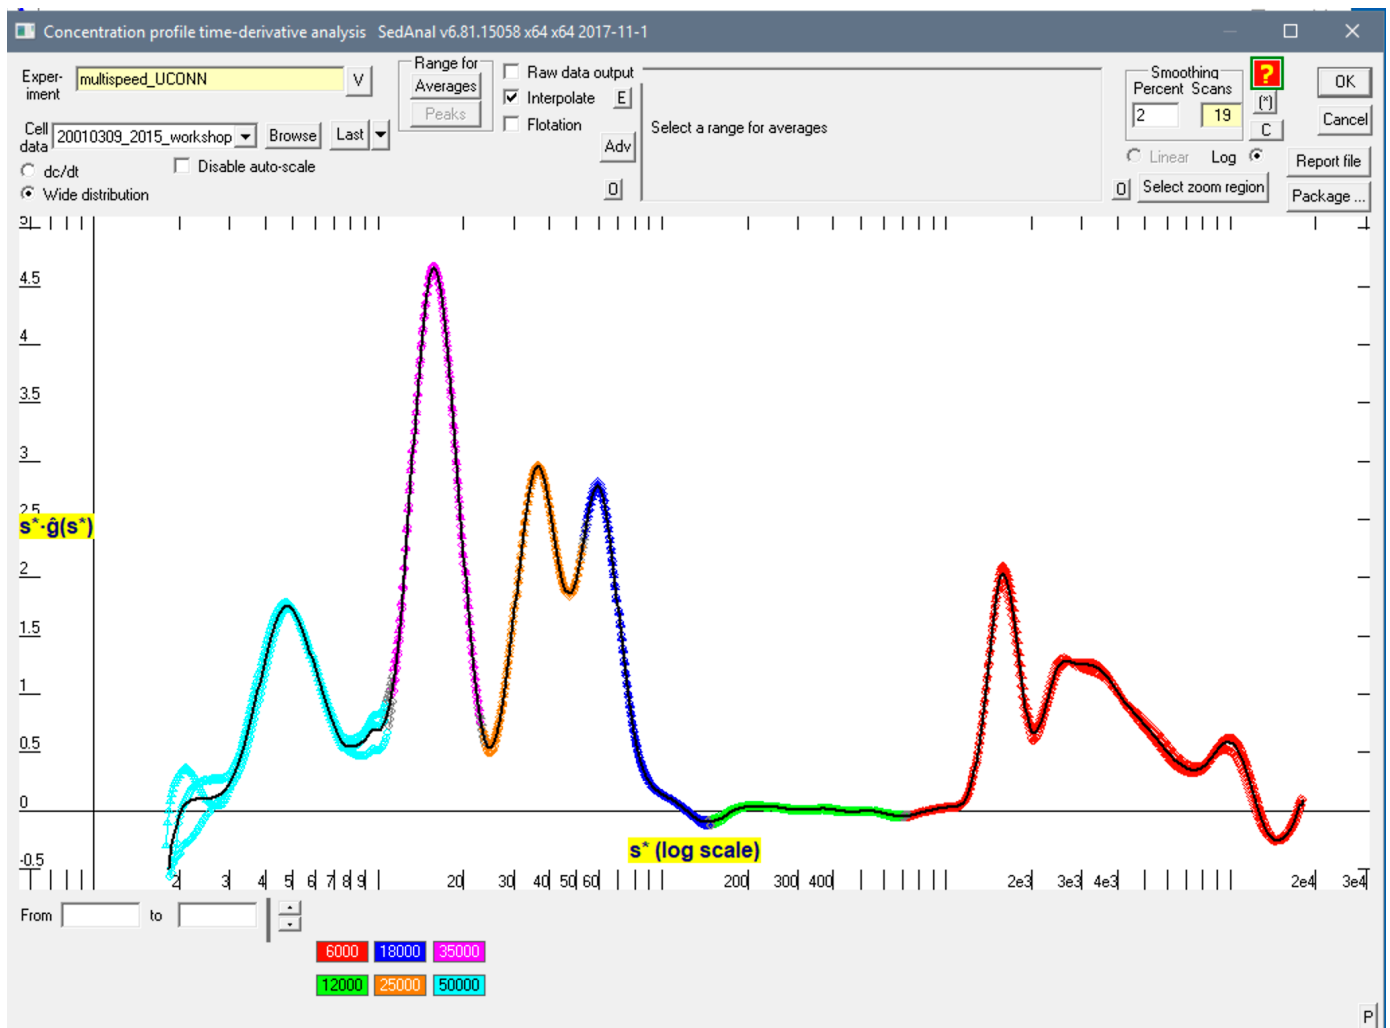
Concentration profile time-derivative analysis SedAnal v6.81.15058 x64 x64 2017-11-1

Experiment multispeed_UCONN V

Range for Averages Peaks

Raw data output
Interpolate E
Flotation
Adv
0

Select a range for averages

Smoothing Percent Scans
2 19
?
(*)
C

OK
Cancel

Linear Log

Report file
Package ...

0 Select zoom region

Cell data 20010309_2015_workshop Browse Last

dc/dt
Wide distribution
Disable auto-scale

5
4.5
4
3.5
3
2.5
$s^*\cdot\hat{g}(s^*)$
2
1.5
1
0.5
0
-0.5

s* (log scale)

2 3 4 5 6 7 8 9 20 30 40 50 60 200 300 400 2e3 3e3 4e3 2e4 3e4

From to

6000 18000 35000
12000 25000 50000

P